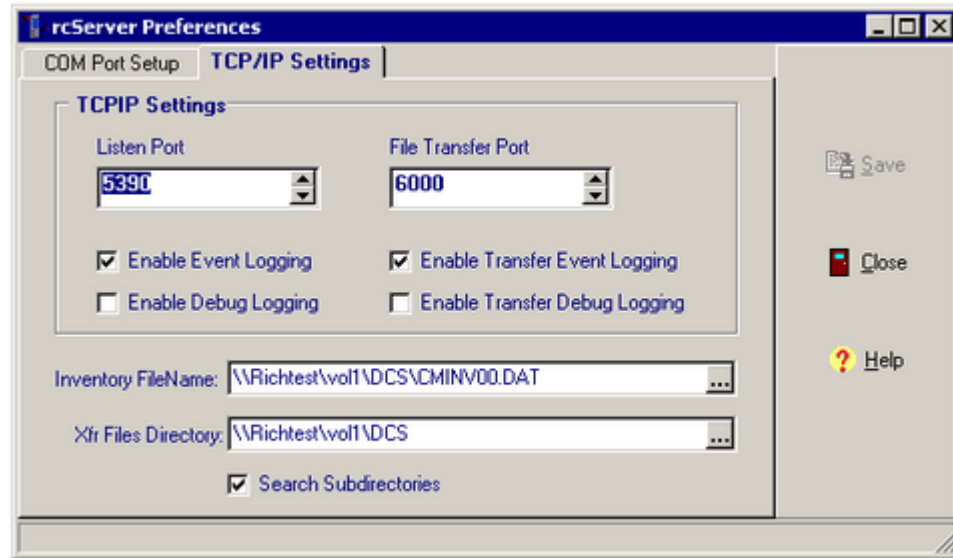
rcServer Preferences

COM Port Setup

TCP/IP Settings

TCPIP Settings

Listen Port

5390

File Transfer Port

6000

Enable Event Logging

Enable Transfer Event Logging

Enable Debug Logging

Enable Transfer Debug Logging

Inventory FileName: \\Richtest\vol1\DCS\CMINV00.DAT ...

Xfr Files Directory: \\Richtest\vol1\DCS ...

Search Subdirectories

Save

Close

Help